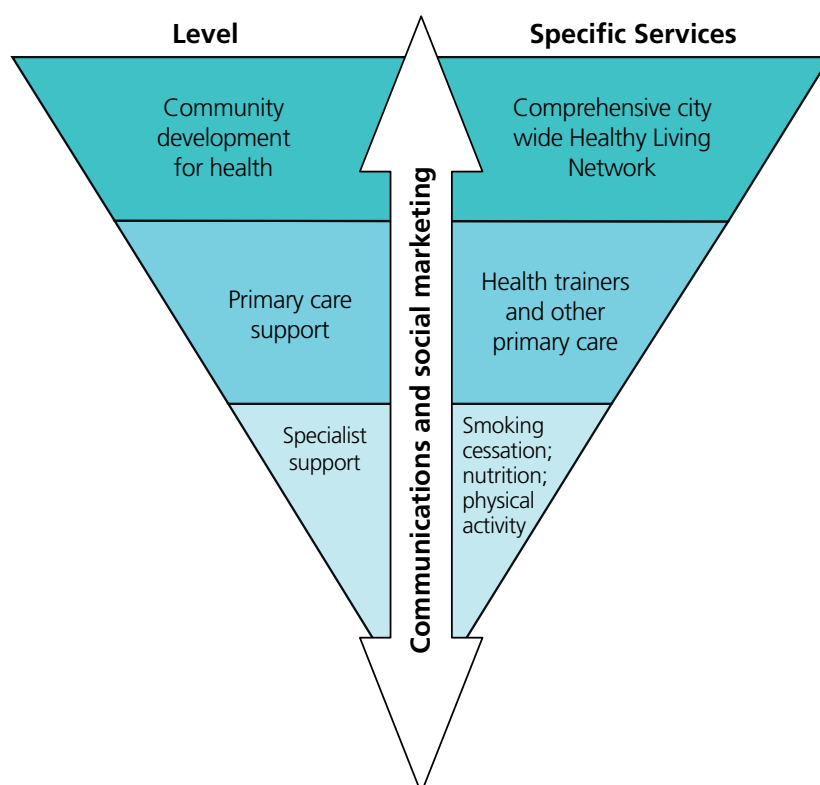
Level

Specific Services

Community development for health

Comprehensive city wide Healthy Living Network

Primary care support

Health trainers and other primary care

Specialist support

Smoking cessation; nutrition; physical activity

Communications and social marketing